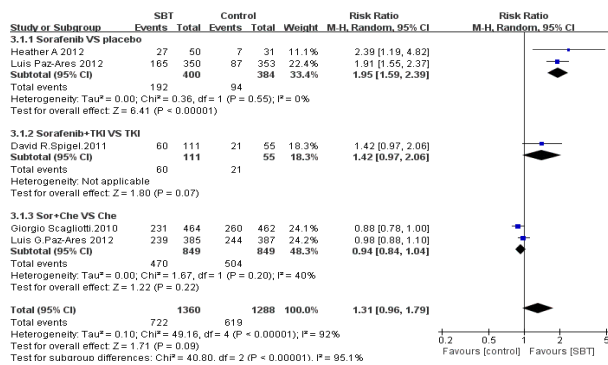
| Study or Subgroup | SBT Events | SBT Total | Control Events | Control Total | Weight | Risk Ratio M-H, Random, 95% CI |
|---|---|---|---|---|---|---|
| **3.1.1 Sorafenib VS placebo** | | | | | | |
| Heather A 2012 | 27 | 50 | 7 | 31 | 11.1% | 2.39 [1.19, 4.82] |
| Luis Paz-Ares 2012 | 165 | 350 | 87 | 353 | 22.4% | 1.91 [1.55, 2.37] |
| **Subtotal (95% CI)** | | **400** | | **384** | **33.4%** | **1.95 [1.59, 2.39]** |
| Total events | 192 | | 94 | | | |
| Heterogeneity: Tau² = 0.00; Chi² = 0.36, df = 1 (P = 0.55); I² = 0% | | | | | | |
| Test for overall effect: Z = 6.41 (P < 0.00001) | | | | | | |
| **3.1.2 Sorafenib+TKI VS TKI** | | | | | | |
| David R.Spigel.2011 | 60 | 111 | 21 | 55 | 18.3% | 1.42 [0.97, 2.06] |
| **Subtotal (95% CI)** | | **111** | | **55** | **18.3%** | **1.42 [0.97, 2.06]** |
| Total events | 60 | | 21 | | | |
| Heterogeneity: Not applicable | | | | | | |
| Test for overall effect: Z = 1.80 (P = 0.07) | | | | | | |
| **3.1.3 Sor+Che VS Che** | | | | | | |
| Giorgio Scagliotti.2010 | 231 | 464 | 260 | 462 | 24.2% | 0.88 [0.78, 1.00] |
| Luis G.Paz-Ares 2012 | 239 | 385 | 244 | 387 | 24.2% | 0.98 [0.88, 1.10] |
| **Subtotal (95% CI)** | | **849** | | **849** | **48.3%** | **0.94 [0.84, 1.04]** |
| Total events | 470 | | 504 | | | |
| Heterogeneity: Tau² = 0.00; Chi² = 1.67, df = 1 (P = 0.20); I² = 40% | | | | | | |
| Test for overall effect: Z = 1.22 (P = 0.22) | | | | | | |
| **Total (95% CI)** | | **1360** | | **1288** | **100.0%** | **1.31 [0.96, 1.79]** |
| Total events | 722 | | 619 | | | |
| Heterogeneity: Tau² = 0.10; Chi² = 49.16, df = 4 (P < 0.00001); I² = 92% | | | | | | |
| Test for overall effect: Z = 1.71 (P = 0.09) | | | | | | |
| Test for subgroup differences: Chi² = 40.80, df = 2 (P < 0.00001), I² = 95.1% | | | | | | |

Risk Ratio
M-H, Random, 95% CI

0.2 0.5 1 2 5
Favours [control] Favours [SBT]